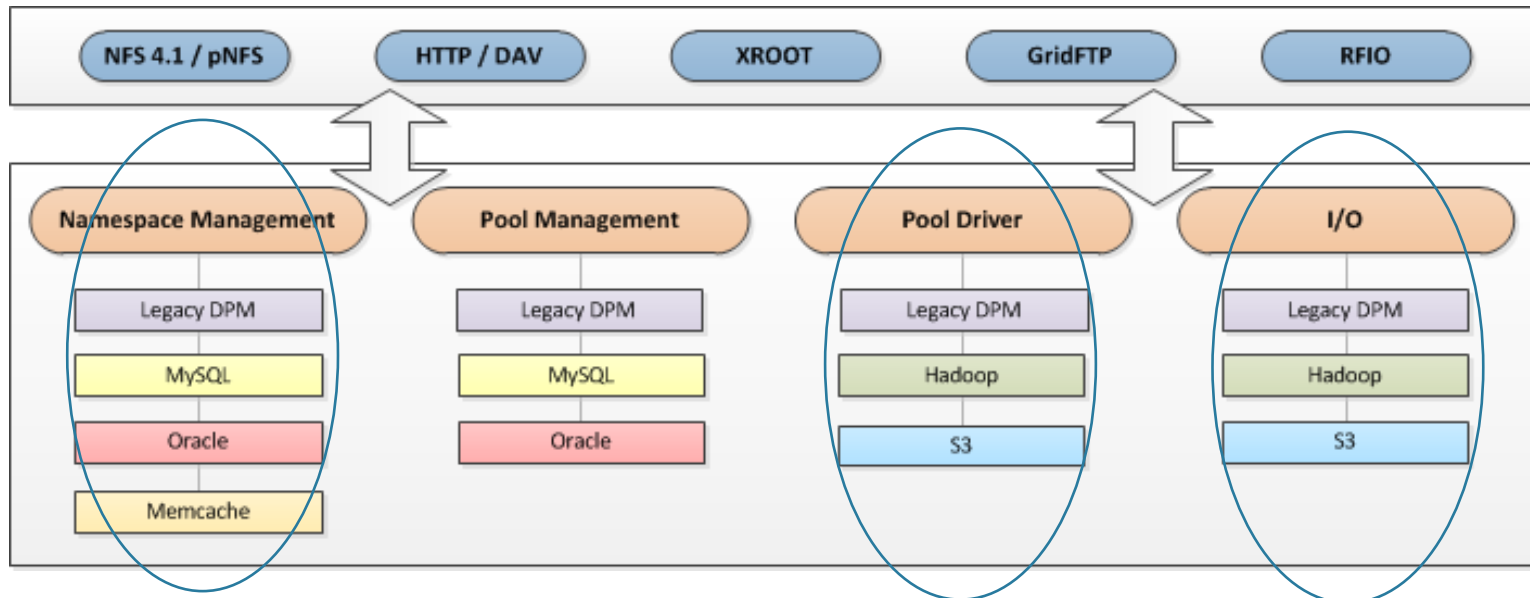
NFS 4.1 / pNFS

HTTP / DAV

XROOT

GridFTP

RFIO

Namespace Management

Legacy DPM

MySQL

Oracle

Memcache

Pool Management

Legacy DPM

MySQL

Oracle

Pool Driver

Legacy DPM

Hadoop

S3

I/O

Legacy DPM

Hadoop

S3